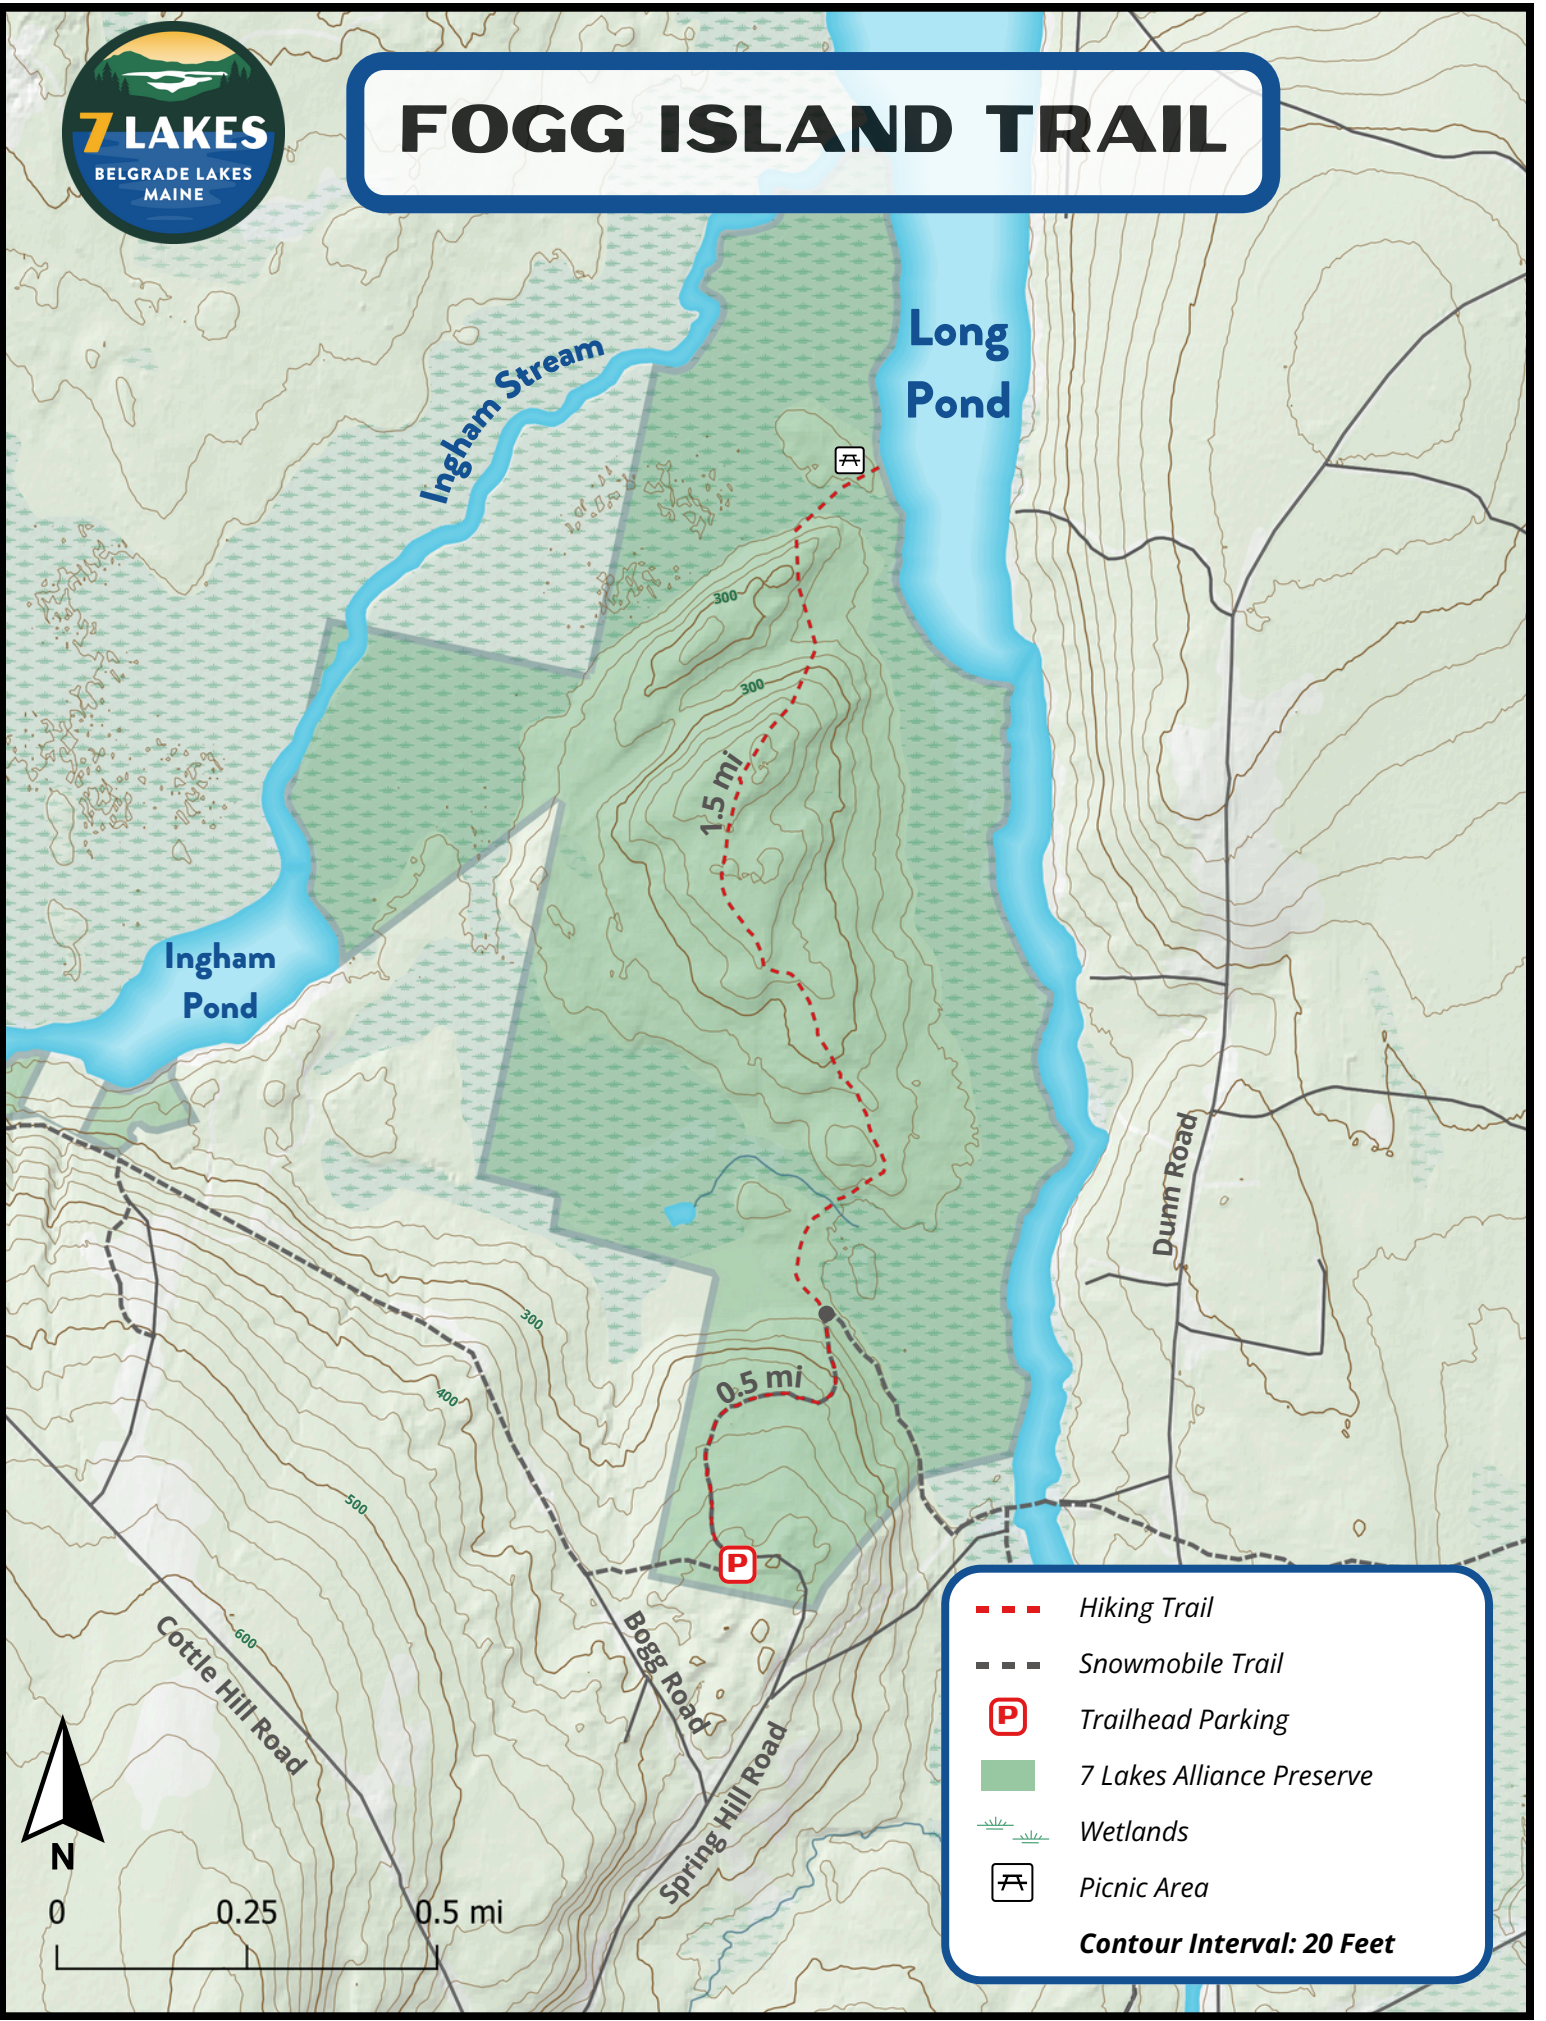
7 LAKES
BELGRADE LAKES
MAINE

FOGG ISLAND TRAIL

Long Pond

Ingham Stream

Ingham Pond

300

300

1.5 mi

300

400

500

600

0.5 mi

P

Dunn Road

Bogg Road

Cottle Hill Road

Spring Hill Road

N

0 0.25 0.5 mi

Hiking Trail
Snowmobile Trail
P Trailhead Parking
7 Lakes Alliance Preserve
Wetlands
Picnic Area
Contour Interval: 20 Feet